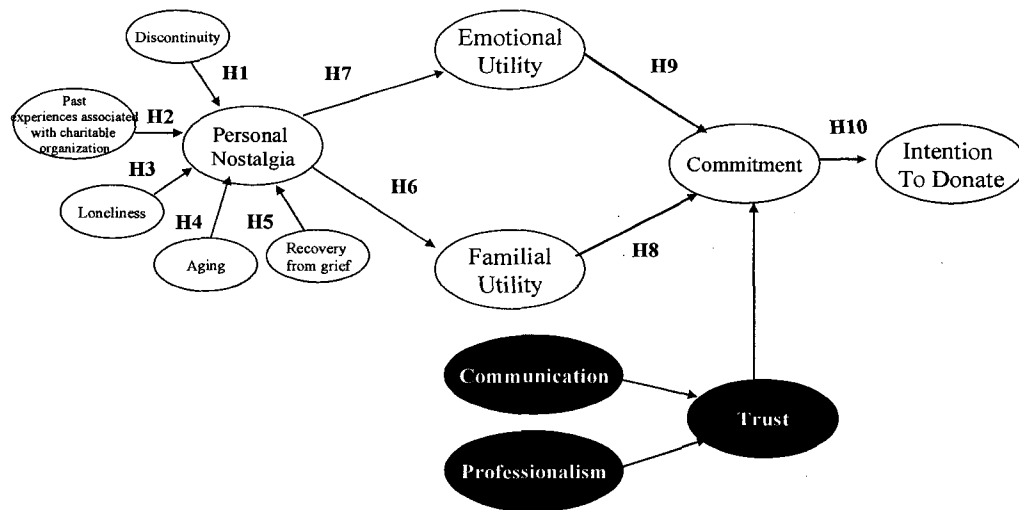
Discontinuity

H1

Past experiences associated with charitable organization

H2

H3

Loneliness

H4

Aging

H5

Recovery from grief

Personal Nostalgia

H7

H6

Emotional Utility

Familial Utility

H9

H8

Commitment

H10

Intention To Donate

Communication

Professionalism

Trust